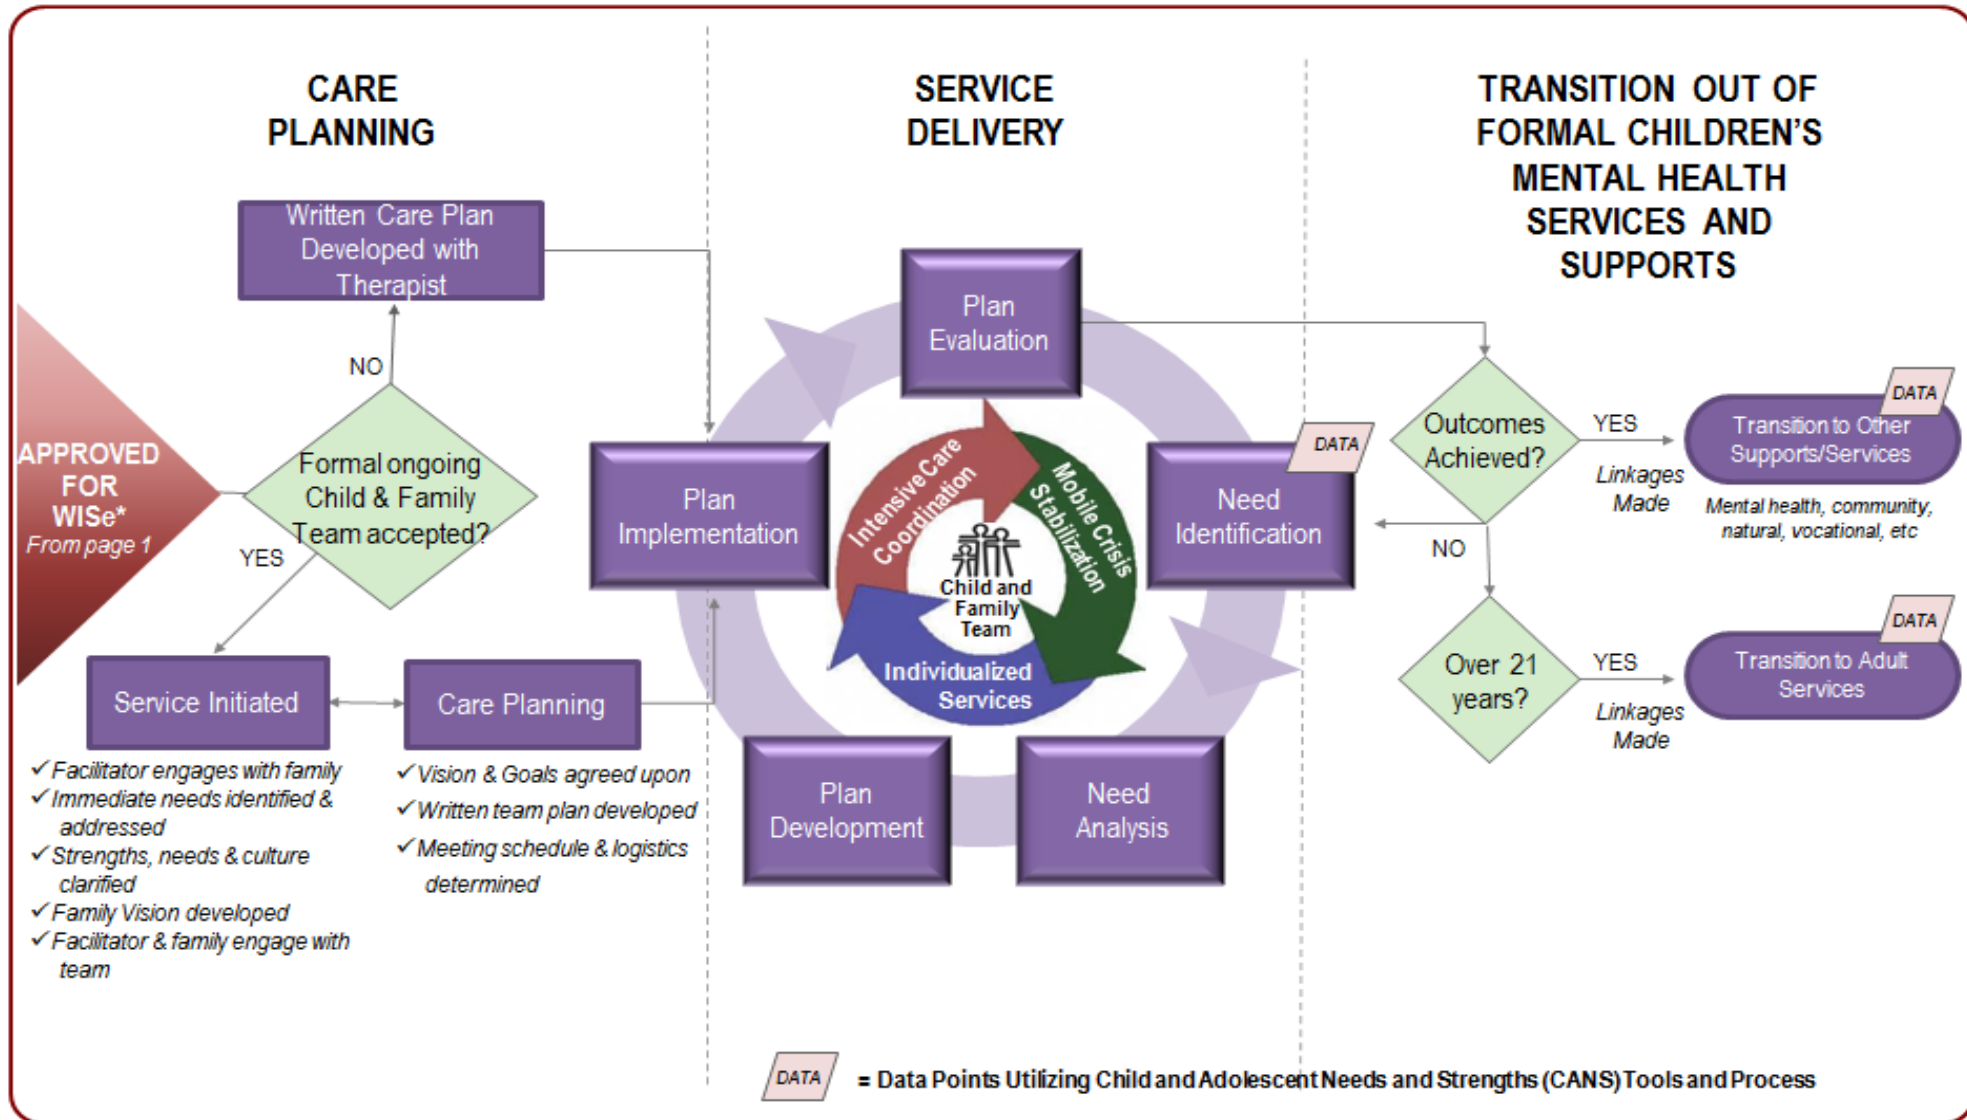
CARE PLANNING

SERVICE DELIVERY

TRANSITION OUT OF FORMAL CHILDREN'S MENTAL HEALTH SERVICES AND SUPPORTS

Written Care Plan Developed with Therapist

APPROVED FOR WISe*
From page 1

NO

Formal ongoing Child & Family Team accepted?

YES

Service Initiated

Care Planning

✓Facilitator engages with family
✓Immediate needs identified & addressed
✓Strengths, needs & culture clarified
✓Family Vision developed
✓Facilitator & family engage with team

✓Vision & Goals agreed upon
✓Written team plan developed
✓Meeting schedule & logistics determined

Plan Evaluation

Plan Implementation

Need Identification

DATA

Plan Development

Need Analysis

Intensive Care Coordination

Mobile Crisis Stabilization

Individualized Services

Child and Family Team

Outcomes Achieved?

YES

Linkages Made

DATA

Transition to Other Supports/Services

Mental health, community, natural, vocational, etc

NO

Over 21 years?

YES

Linkages Made

DATA

Transition to Adult Services

DATA = Data Points Utilizing Child and Adolescent Needs and Strengths (CANS) Tools and Process